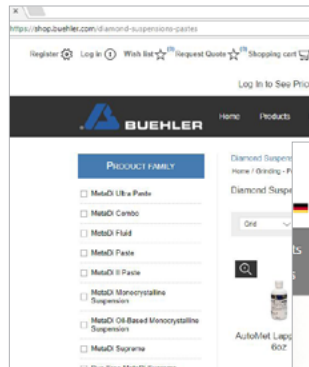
×

https://shop.buehler.com/diamond-suspensions-pastes

Register Log in Wish list (0) Request Quote (0) Shopping cart

Log In to See Pric

BUEHLER Home Products

PRODUCT FAMILY

MetaDi Ultra Paste

MetaDi Combo

MetaDi Fluid

MetaDi Paste

MetaDi II Paste

MetaDi Monocrystalline Suspension

MetaDi Oil-Based Monocrystalline Suspension

MetaDi Supreme

Diamond Suspen

Home / Grinding - P

Diamond Suspe

Grit

AutoMet Lapp
6oz